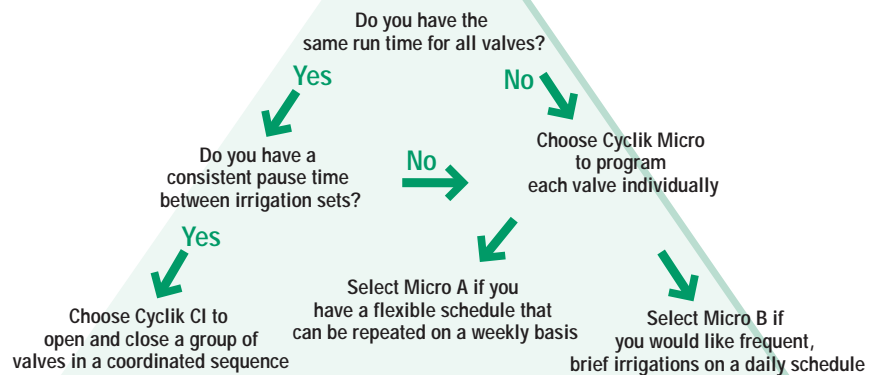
Do you have the same run time for all valves?

Yes

No

Do you have a consistent pause time between irrigation sets?

No

Choose Cyclik Micro to program each valve individually

Yes

Choose Cyclik CI to open and close a group of valves in a coordinated sequence

Select Micro A if you have a flexible schedule that can be repeated on a weekly basis

Select Micro B if you would like frequent, brief irrigations on a daily schedule